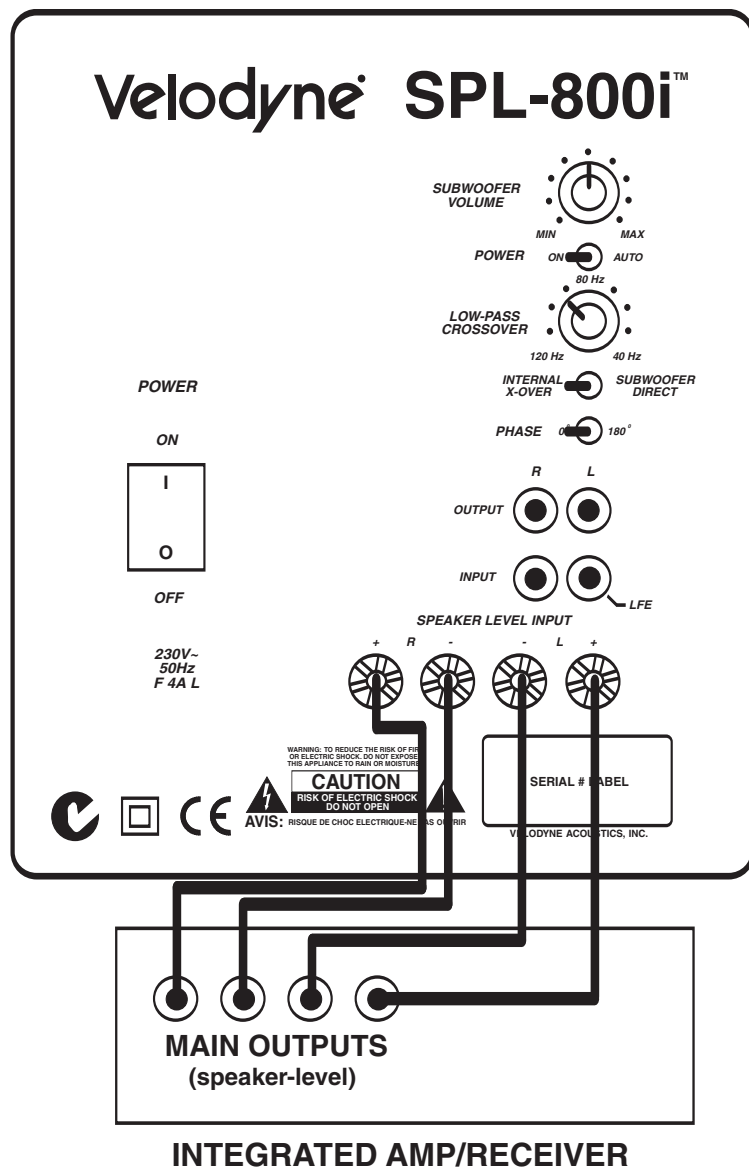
Velodyne SPL-800i™

SUBWOOFER VOLUME

MIN MAX

POWER ON AUTO

80 Hz

LOW-PASS CROSSOVER

120 Hz 40 Hz

INTERNAL X-OVER SUBWOOFER DIRECT

PHASE 0 180°

POWER

ON

I

O

OFF

R L

OUTPUT

INPUT

LFE

SPEAKER LEVEL INPUT

+ R - - L +

230V~ 50Hz F 4A L

WARNING: TO REDUCE THE RISK OF FI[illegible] OR ELECTRIC SHOCK, DO NOT EXPOSE THIS APPLIANCE TO RAIN OR MOISTURE

CAUTION

RISK OF ELECTRIC SHOCK DO NOT OPEN

AVIS: RISQUE DE CHOC ELECTRIQUE-NE PAS O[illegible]RIR

SERIAL # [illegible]ABEL

VE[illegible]ODYNE ACOU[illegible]TICS, INC.

MAIN OUTPUTS (speaker-level)

INTEGRATED AMP/RECEIVER